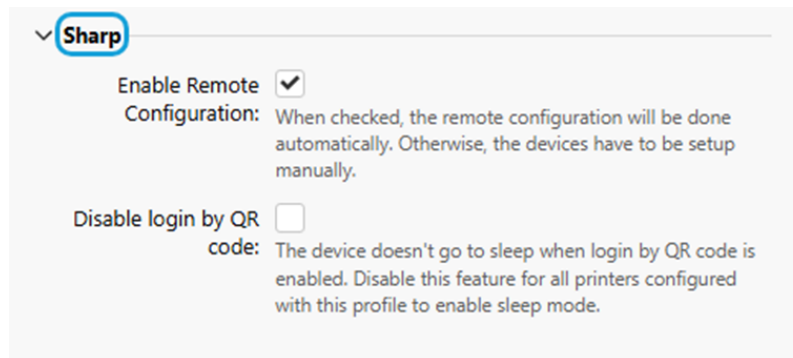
Sharp

Enable Remote Configuration:

When checked, the remote configuration will be done automatically. Otherwise, the devices have to be setup manually.

Disable login by QR code:

The device doesn't go to sleep when login by QR code is enabled. Disable this feature for all printers configured with this profile to enable sleep mode.